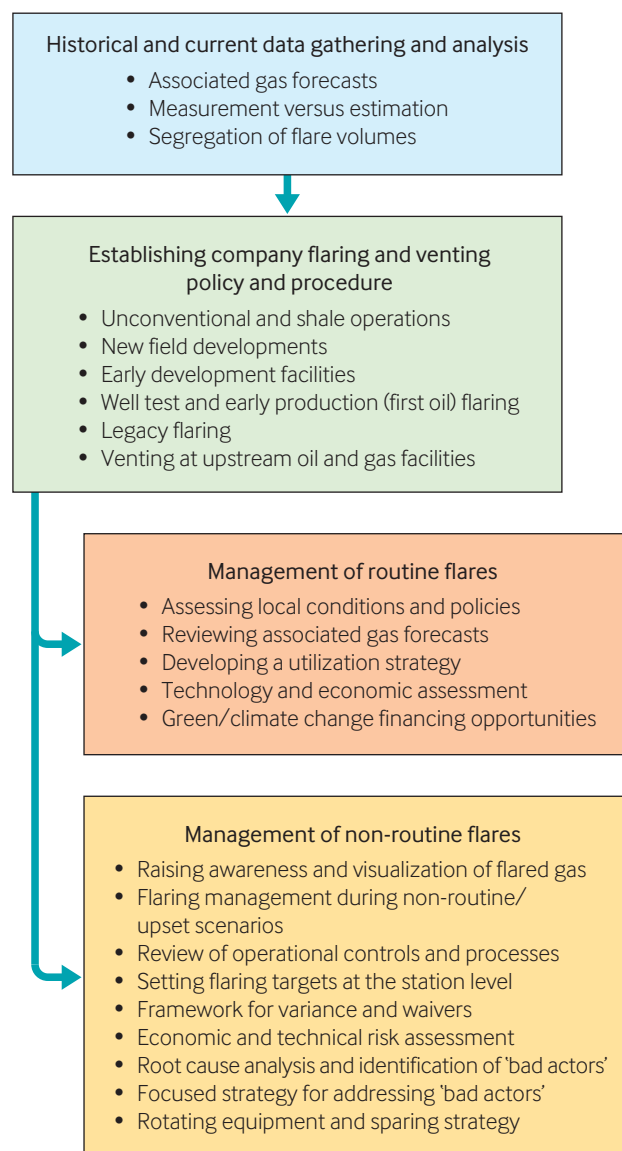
Historical and current data gathering and analysis

- Associated gas forecasts
- Measurement versus estimation
- Segregation of flare volumes

Establishing company flaring and venting policy and procedure

- Unconventional and shale operations
- New field developments
- Early development facilities
- Well test and early production (first oil) flaring
- Legacy flaring
- Venting at upstream oil and gas facilities

Management of routine flares

- Assessing local conditions and policies
- Reviewing associated gas forecasts
- Developing a utilization strategy
- Technology and economic assessment
- Green/climate change financing opportunities

Management of non-routine flares

- Raising awareness and visualization of flared gas
- Flaring management during non-routine/ upset scenarios
- Review of operational controls and processes
- Setting flaring targets at the station level
- Framework for variance and waivers
- Economic and technical risk assessment
- Root cause analysis and identification of 'bad actors'
- Focused strategy for addressing 'bad actors'
- Rotating equipment and sparing strategy